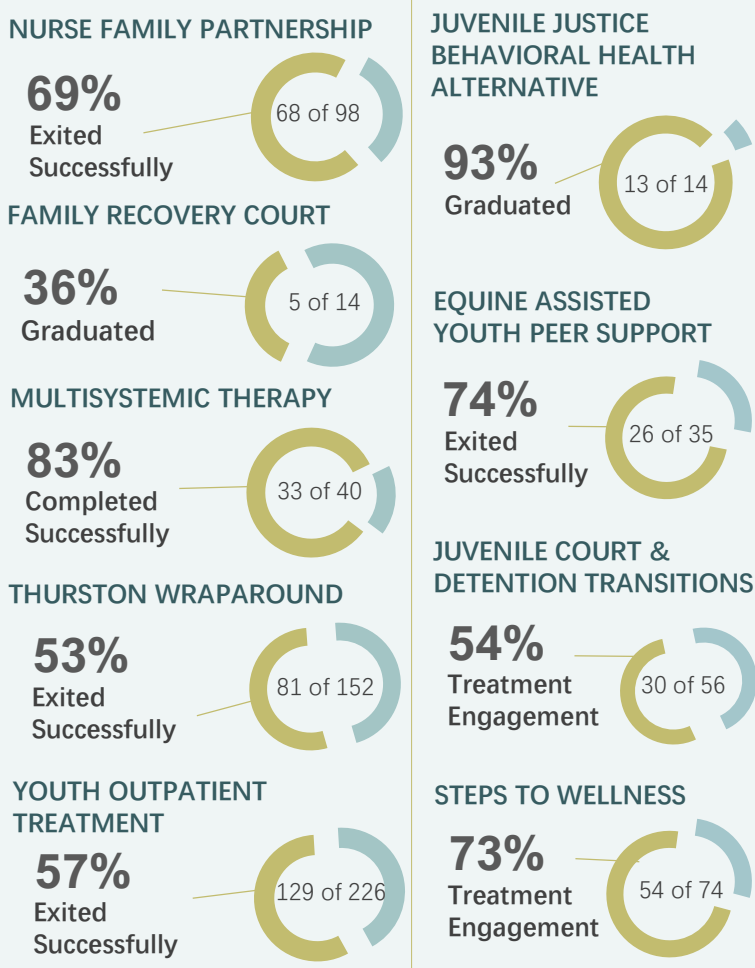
NURSE FAMILY PARTNERSHIP

69%
Exited Successfully

68 of 98

FAMILY RECOVERY COURT

36%
Graduated

5 of 14

MULTISYSTEMIC THERAPY

83%
Completed Successfully

33 of 40

THURSTON WRAPAROUND

53%
Exited Successfully

81 of 152

YOUTH OUTPATIENT TREATMENT

57%
Exited Successfully

129 of 226

JUVENILE JUSTICE BEHAVIORAL HEALTH ALTERNATIVE

93%
Graduated

13 of 14

EQUINE ASSISTED YOUTH PEER SUPPORT

74%
Exited Successfully

26 of 35

JUVENILE COURT & DETENTION TRANSITIONS

54%
Treatment Engagement

30 of 56

STEPS TO WELLNESS

73%
Treatment Engagement

54 of 74